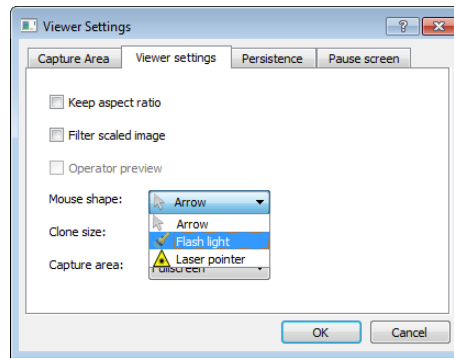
Viewer Settings

?

Capture Area | Viewer settings | Persistence | Pause screen

Keep aspect ratio

Filter scaled image

Operator preview

Mouse shape: Arrow

Arrow

Clone size: Flash light

Laser pointer

Capture area: Fullscreen

OK

Cancel